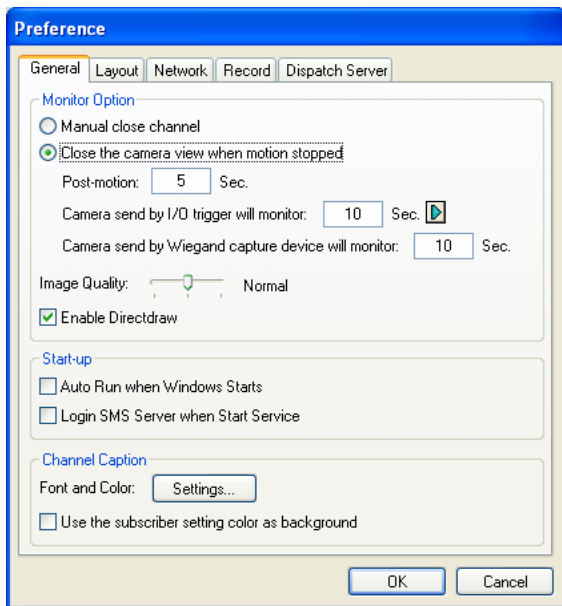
Preference

General | Layout | Network | Record | Dispatch Server

Monitor Option

Manual close channel

Close the camera view when motion stopped

Post-motion: 5 Sec.

Camera send by I/O trigger will monitor: 10 Sec.

Camera send by Wiegand capture device will monitor: 10 Sec.

Image Quality: Normal

Enable Directdraw

Start-up

Auto Run when Windows Starts

Login SMS Server when Start Service

Channel Caption

Font and Color: Settings...

Use the subscriber setting color as background

OK Cancel